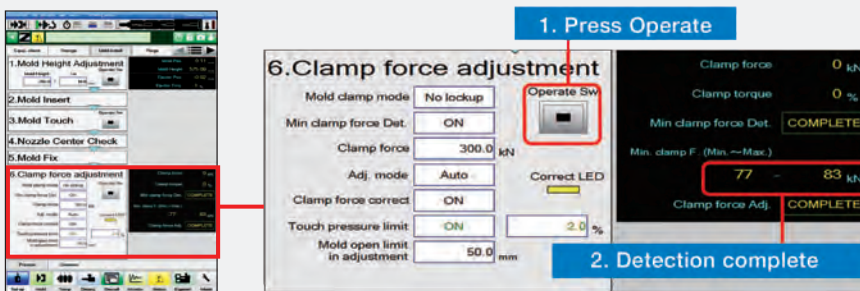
1. Press Operate

6.Clamp force adjustment

Mold clamp mode | No lockup
Min clamp force Det. | ON
Clamp force | 300.0 kN
Adj. mode | Auto
Clamp force correct | ON
Touch pressure limit | ON | 2.0 %
Mold open limit in adjustment | 50.0 mm

Operate Sw
Correct LED

Clamp force 0 kN
Clamp torque 0 %
Min clamp force Det. COMPLETE
Min. clamp F. (Min.～Max.)
77 ～ 83 kN
Clamp force Adj. COMPLETE

2. Detection complete

1.Mold Height Adjustment
2.Mold Insert
3.Mold Touch
4.Nozzle Center Check
5.Mold Fix
6.Clamp force adjustment